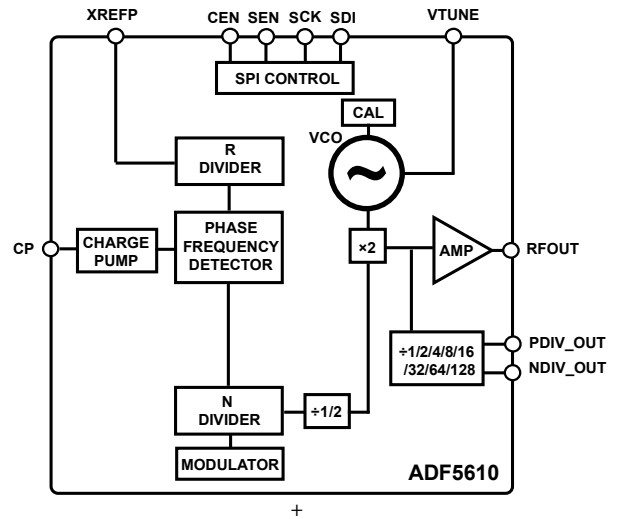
XREFP

CEN SEN SCK SDI

VTUNE

SPI CONTROL

CAL

VCO

R DIVIDER

CP

CHARGE PUMP

PHASE FREQUENCY DETECTOR

×2

AMP

RFOUT

÷1/2/4/8/16 /32/64/128

PDIV_OUT

NDIV_OUT

N DIVIDER

÷1/2

MODULATOR

ADF5610

+